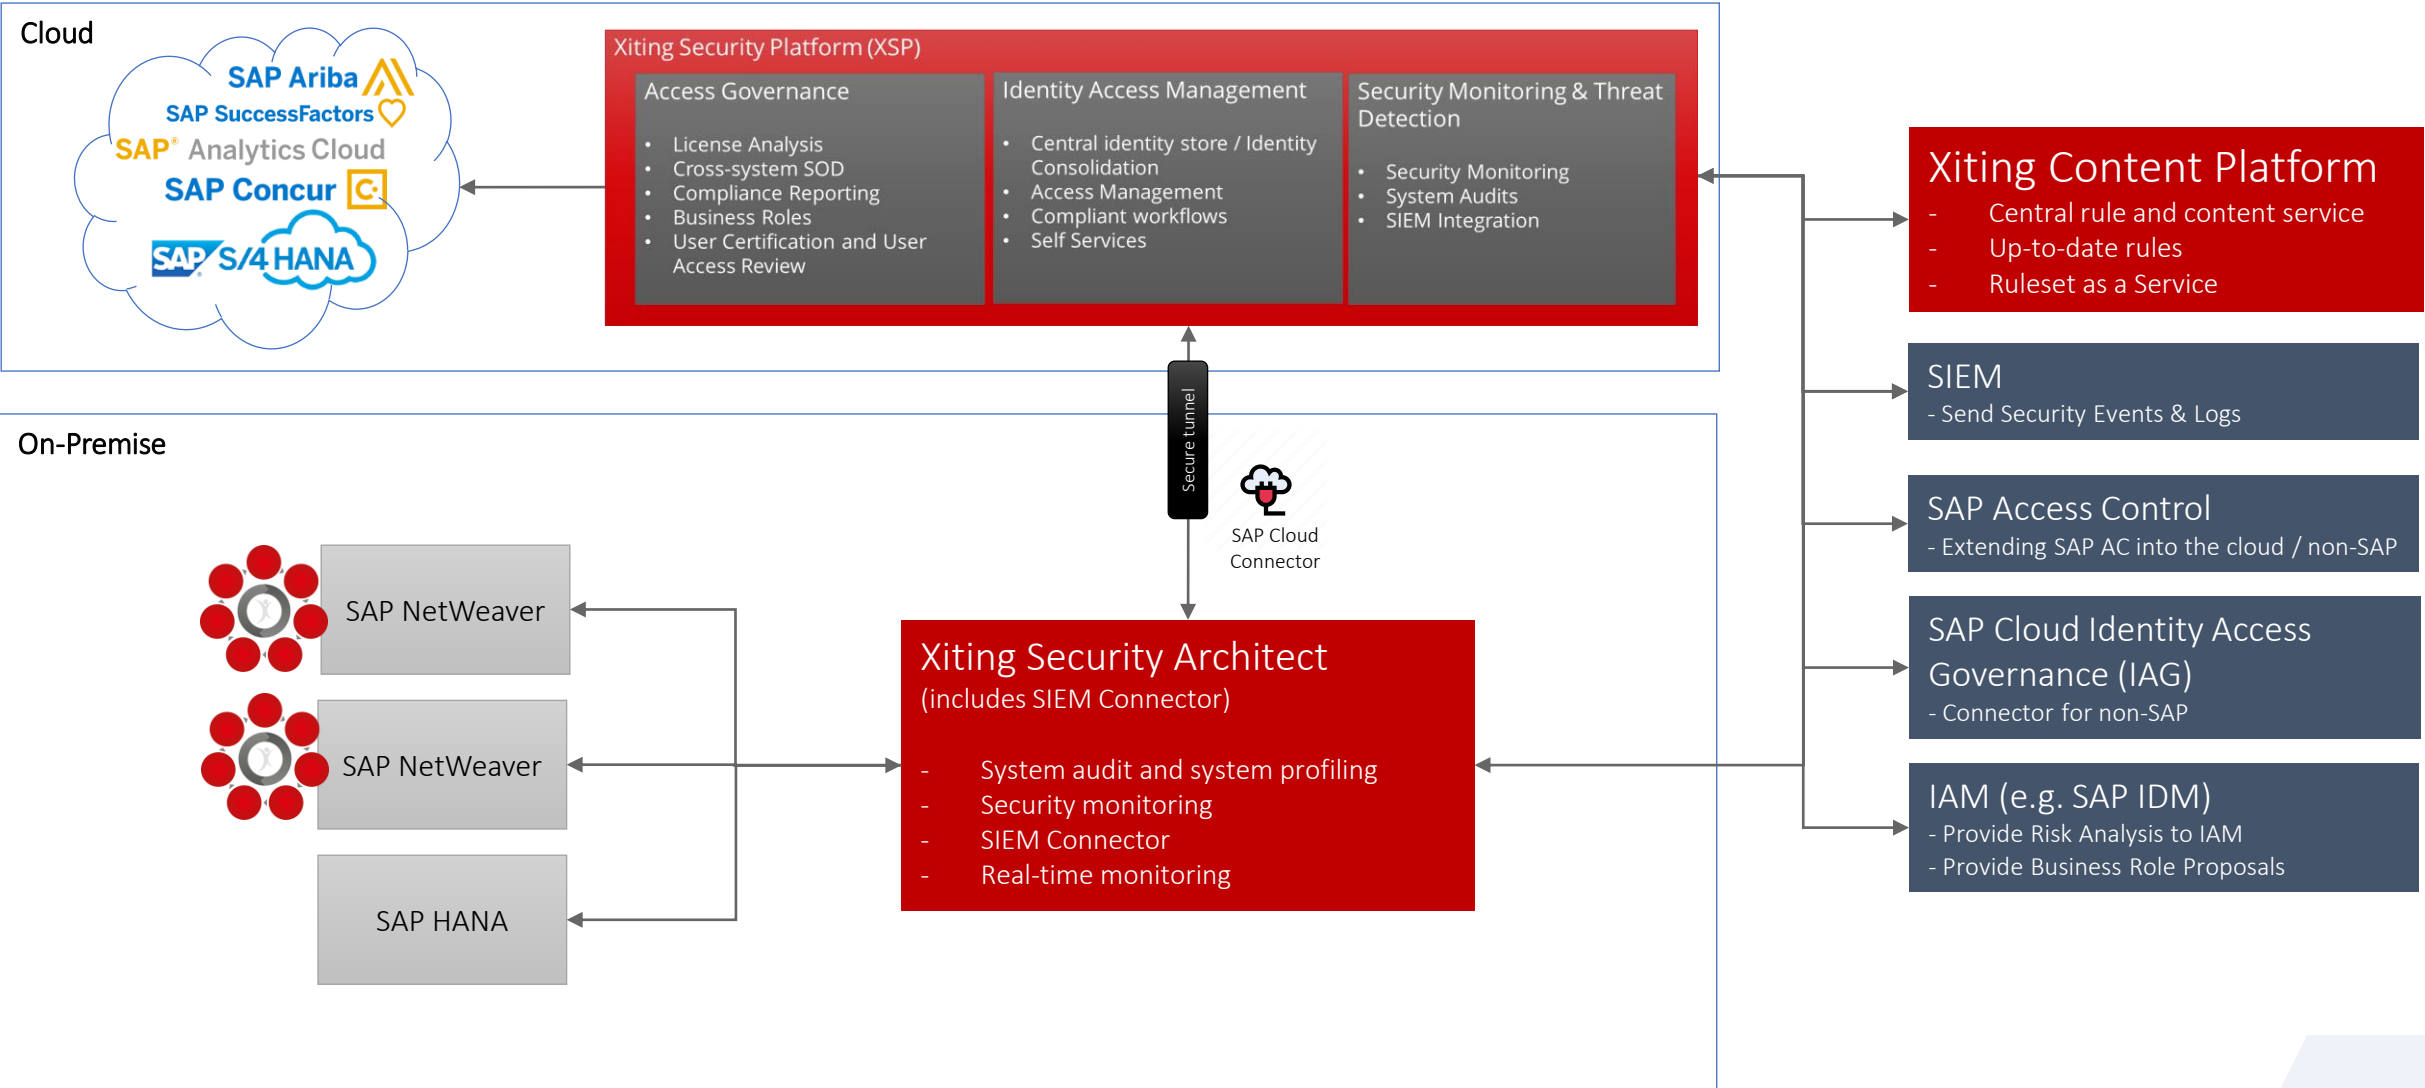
Cloud

SAP Ariba
SAP SuccessFactors
SAP® Analytics Cloud
SAP Concur
SAP S/4HANA

Xiting Security Platform (XSP)

Access Governance

- License Analysis
- Cross-system SOD
- Compliance Reporting
- Business Roles
- User Certification and User Access Review

Identity Access Management

- Central identity store / Identity Consolidation
- Access Management
- Compliant workflows
- Self Services

Security Monitoring & Threat Detection

- Security Monitoring
- System Audits
- SIEM Integration

Xiting Content Platform
- Central rule and content service
- Up-to-date rules
- Ruleset as a Service

SIEM
- Send Security Events & Logs

SAP Access Control
- Extending SAP AC into the cloud / non-SAP

SAP Cloud Identity Access Governance (IAG)
- Connector for non-SAP

IAM (e.g. SAP IDM)
- Provide Risk Analysis to IAM
- Provide Business Role Proposals

On-Premise

Secure tunnel

SAP Cloud Connector

SAP NetWeaver

SAP NetWeaver

SAP HANA

Xiting Security Architect
(includes SIEM Connector)

- System audit and system profiling
- Security monitoring
- SIEM Connector
- Real-time monitoring